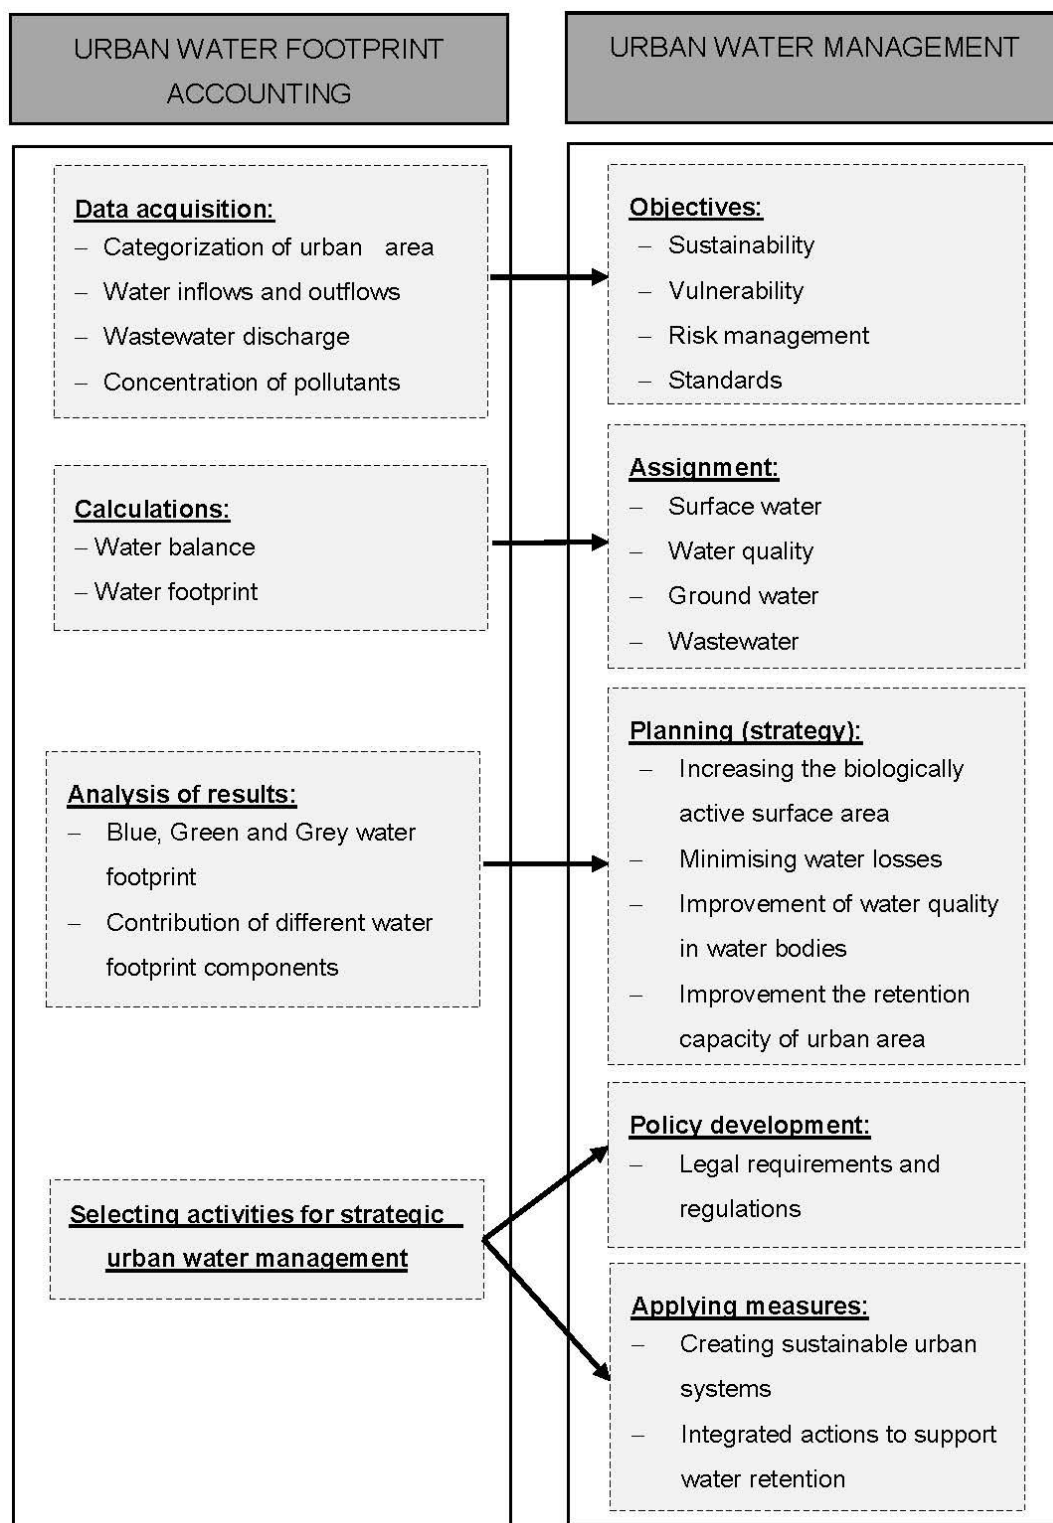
URBAN WATER FOOTPRINT ACCOUNTING

Data acquisition:
– Categorization of urban area
– Water inflows and outflows
– Wastewater discharge
– Concentration of pollutants

Calculations:
– Water balance
– Water footprint

Analysis of results:
– Blue, Green and Grey water footprint
– Contribution of different water footprint components

Selecting activities for strategic urban water management

URBAN WATER MANAGEMENT

Objectives:
– Sustainability
– Vulnerability
– Risk management
– Standards

Assignment:
– Surface water
– Water quality
– Ground water
– Wastewater

Planning (strategy):
– Increasing the biologically active surface area
– Minimising water losses
– Improvement of water quality in water bodies
– Improvement the retention capacity of urban area

Policy development:
– Legal requirements and regulations

Applying measures:
– Creating sustainable urban systems
– Integrated actions to support water retention